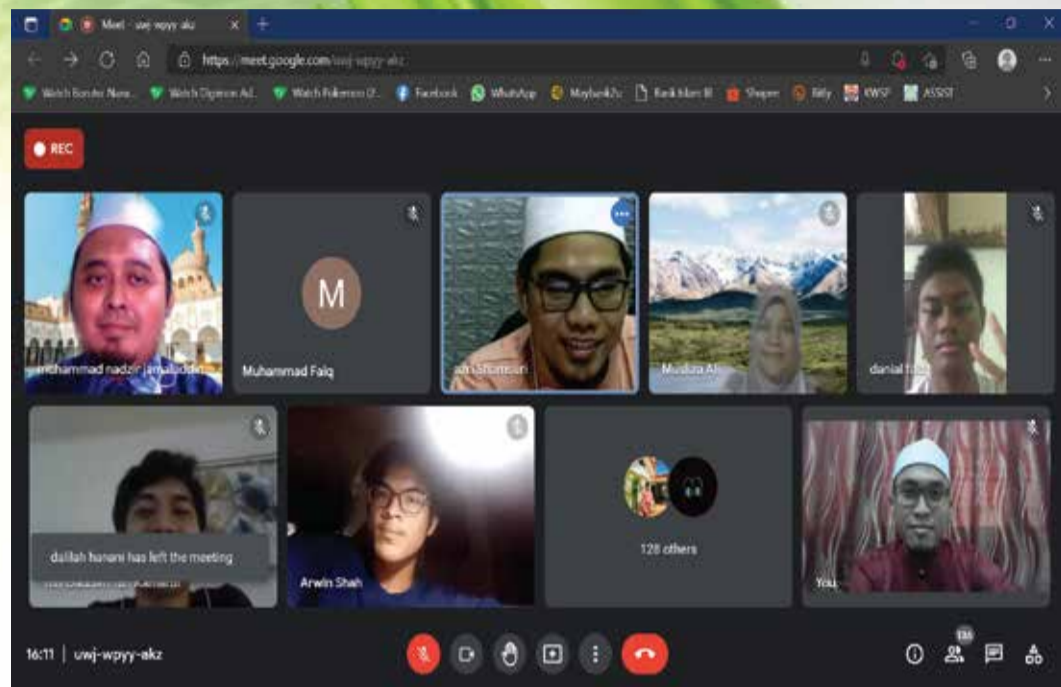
Meet - uwj-wpyy-akz

https://meet.google.com/uwj-wpyy-akz

Watch Boruto: Naru... Watch Digimon Ad... Watch Pokemon (F... Facebook WhatsApp Maybank2u Kelas Islam III Shopee Bitly KWSP ASSIST

REC

muhammad nadzir jamaluddin

M

Muhammad Faiq

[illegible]

Mustaza Ah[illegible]

danial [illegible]

dalilah hanani has left the meeting

Arwin Shah

128 others

You

16:11 | uwj-wpyy-akz

136